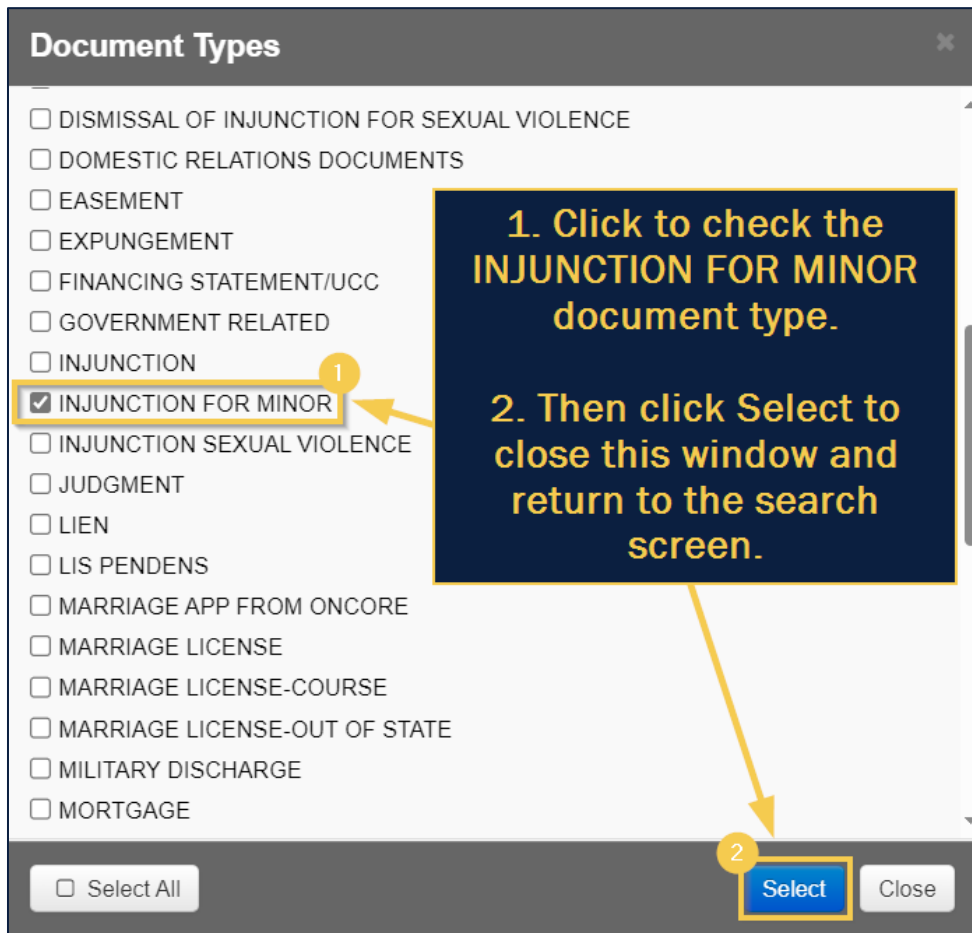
Document Types

☐ DISMISSAL OF INJUNCTION FOR SEXUAL VIOLENCE
☐ DOMESTIC RELATIONS DOCUMENTS
☐ EASEMENT
☐ EXPUNGEMENT
☐ FINANCING STATEMENT/UCC
☐ GOVERNMENT RELATED
☐ INJUNCTION
☑ INJUNCTION FOR MINOR
☐ INJUNCTION SEXUAL VIOLENCE
☐ JUDGMENT
☐ LIEN
☐ LIS PENDENS
☐ MARRIAGE APP FROM ONCORE
☐ MARRIAGE LICENSE
☐ MARRIAGE LICENSE-COURSE
☐ MARRIAGE LICENSE-OUT OF STATE
☐ MILITARY DISCHARGE
☐ MORTGAGE

1

1. Click to check the INJUNCTION FOR MINOR document type.

2. Then click Select to close this window and return to the search screen.

2

☐ Select All

Select

Close